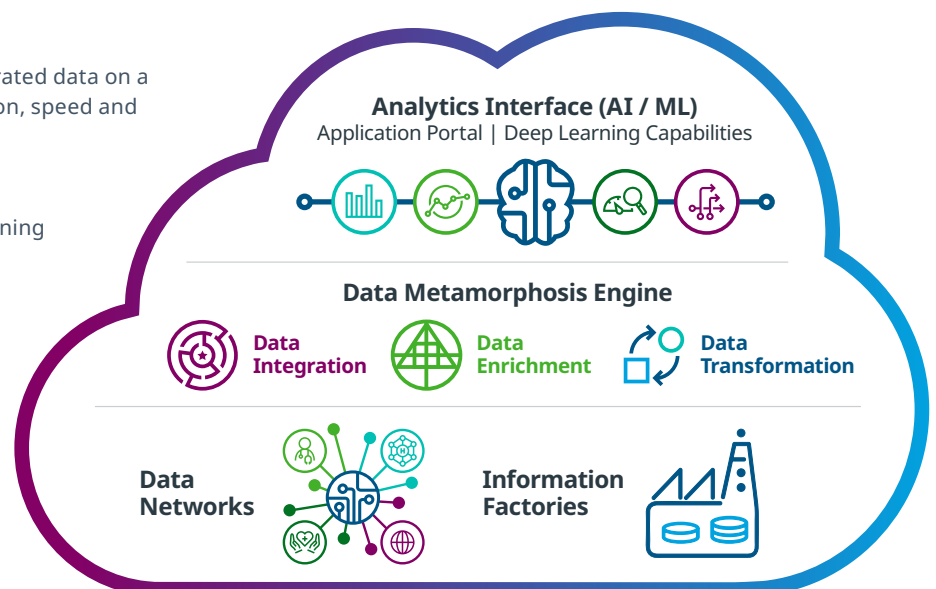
rated data on a
on, speed and

ning

Analytics Interface (AI / ML)
Application Portal | Deep Learning Capabilities

Data Metamorphosis Engine

Data Integration

Data Enrichment

Data Transformation

Data Networks

Information Factories